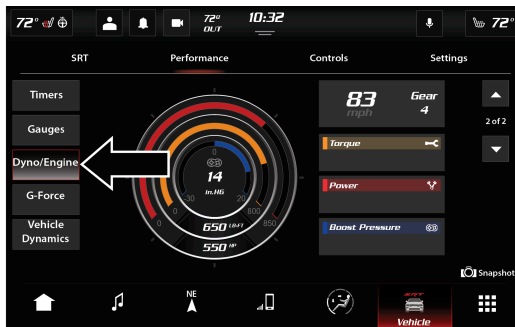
72° 72° OUT 10:32 72°

SRT Performance Controls Settings

Timers

Gauges

Dyno/Engine

G-Force

Vehicle Dynamics

-30 0 20 600 850

14 in.HG

650 LB-FT

550 HP

83 mph Gear 4

2 of 2

Torque

Power

Boost Pressure

Snapshot

NE

SRT

Vehicle